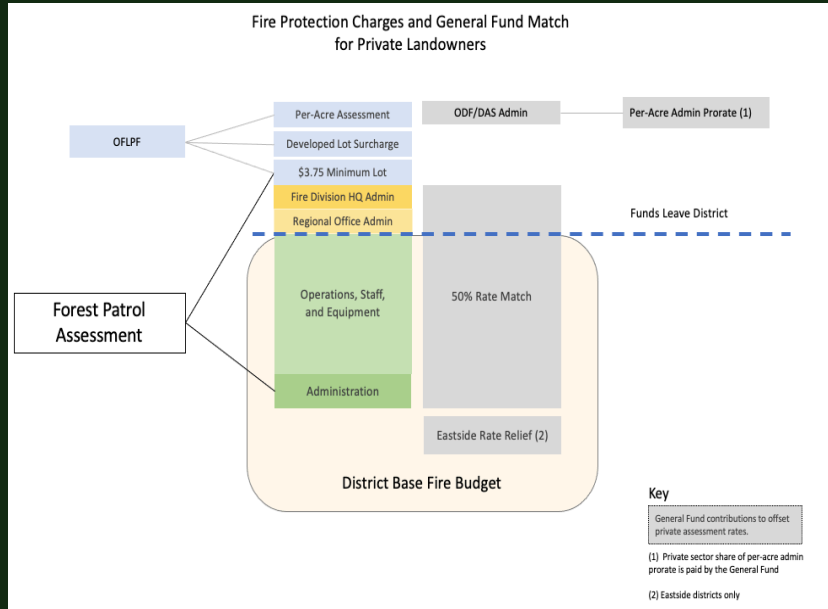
Fire Protection Charges and General Fund Match for Private Landowners

Per-Acre Assessment

ODF/DAS Admin

Per-Acre Admin Prorate (1)

OFLPF

Developed Lot Surcharge

$3.75 Minimum Lot

Fire Division HQ Admin

Regional Office Admin

Funds Leave District

Forest Patrol Assessment

Operations, Staff, and Equipment

50% Rate Match

Administration

Eastside Rate Relief (2)

District Base Fire Budget

Key

General Fund contributions to offset private assessment rates.

(1) Private sector share of per-acre admin prorate is paid by the General Fund

(2) Eastside districts only